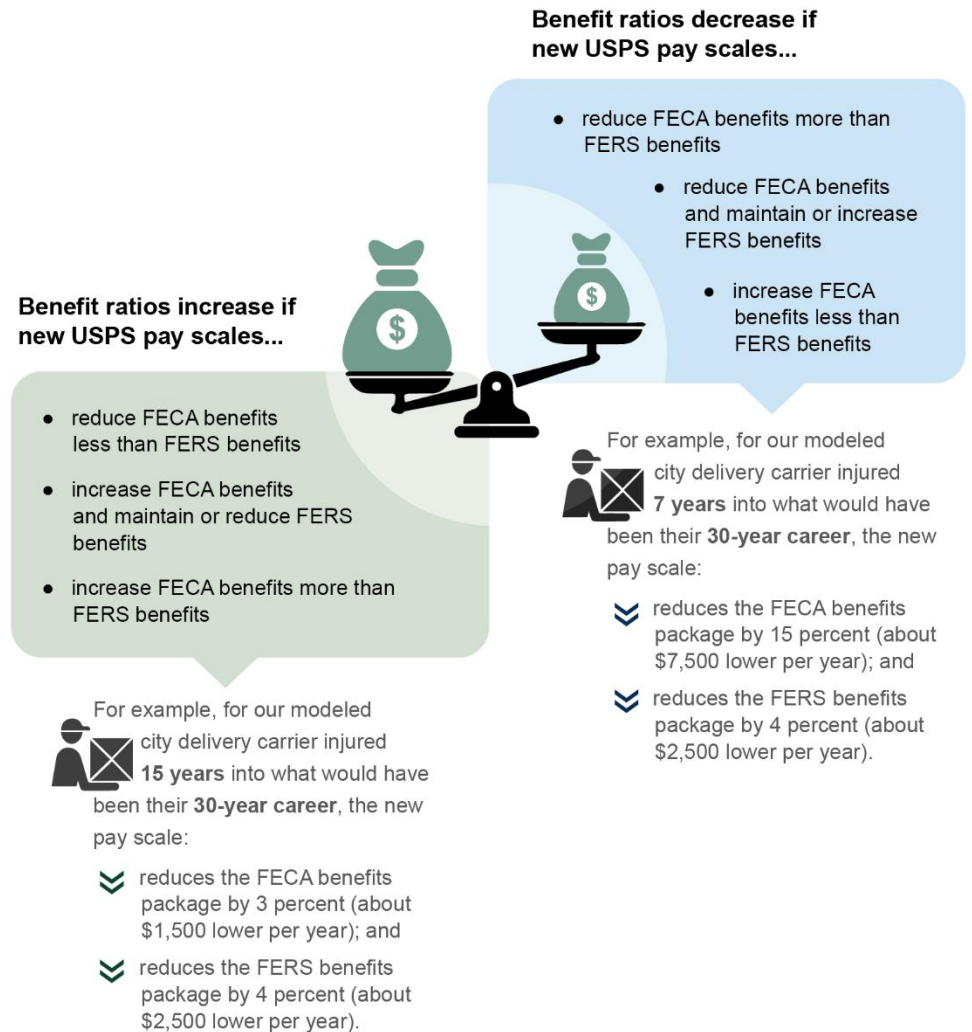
Benefit ratios decrease if new USPS pay scales...

- reduce FECA benefits more than FERS benefits
- reduce FECA benefits and maintain or increase FERS benefits
- increase FECA benefits less than FERS benefits

For example, for our modeled city delivery carrier injured **7 years** into what would have been their **30-year career**, the new pay scale:

reduces the FECA benefits package by 15 percent (about $7,500 lower per year); and

reduces the FERS benefits package by 4 percent (about $2,500 lower per year).

Benefit ratios increase if new USPS pay scales...

- reduce FECA benefits less than FERS benefits
- increase FECA benefits and maintain or reduce FERS benefits
- increase FECA benefits more than FERS benefits

For example, for our modeled city delivery carrier injured **15 years** into what would have been their **30-year career**, the new pay scale:

reduces the FECA benefits package by 3 percent (about $1,500 lower per year); and

reduces the FERS benefits package by 4 percent (about $2,500 lower per year).